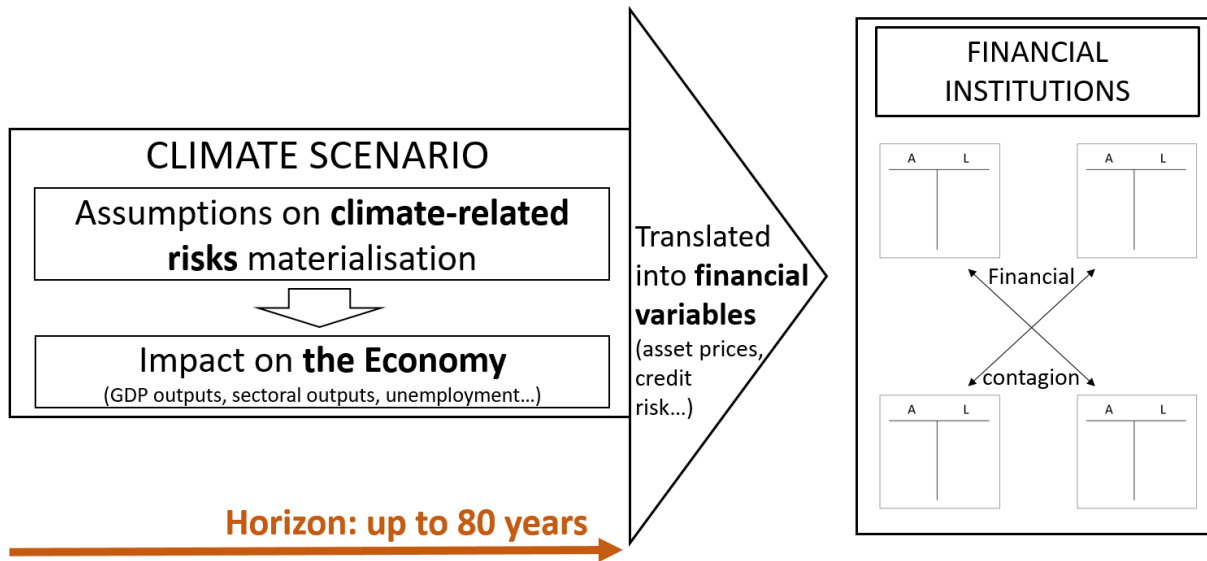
CLIMATE SCENARIO

Assumptions on **climate-related risks** materialisation

Impact on **the Economy**
(GDP outputs, sectoral outputs, unemployment…)

Translated into **financial variables** (asset prices, credit risk…)

FINANCIAL INSTITUTIONS

| A | L |
|---|---|

| A | L |
|---|---|

Financial

contagion

| A | L |
|---|---|

| A | L |
|---|---|

Horizon: up to 80 years